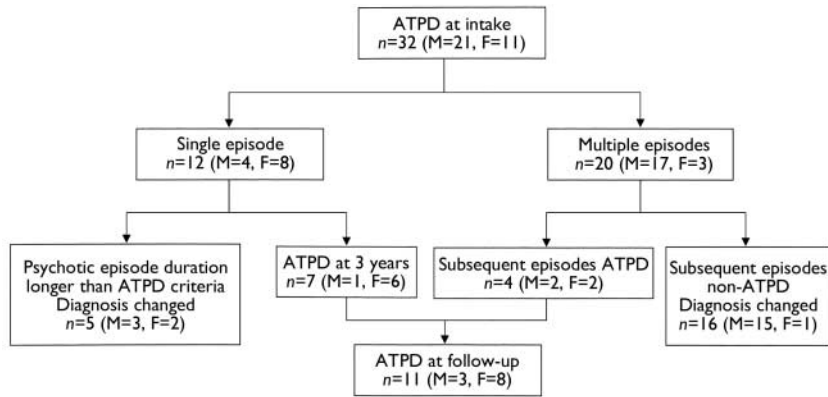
ATPD at intake
$n$=32 (M=21, F=11)

Single episode
$n$=12 (M=4, F=8)

Multiple episodes
$n$=20 (M=17, F=3)

Psychotic episode duration longer than ATPD criteria
Diagnosis changed
$n$=5 (M=3, F=2)

ATPD at 3 years
$n$=7 (M=1, F=6)

Subsequent episodes ATPD
$n$=4 (M=2, F=2)

Subsequent episodes non-ATPD
Diagnosis changed
$n$=16 (M=15, F=1)

ATPD at follow-up
$n$=11 (M=3, F=8)